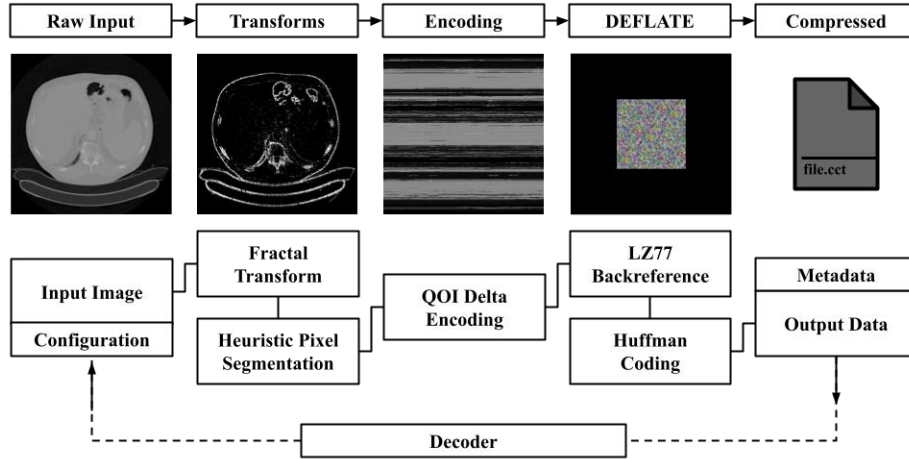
Raw Input
Transforms
Encoding
DEFLATE
Compressed

file.cct

Input Image
Configuration

Fractal Transform
Heuristic Pixel Segmentation

QOI Delta Encoding

LZ77 Backreference
Huffman Coding

Metadata
Output Data

Decoder